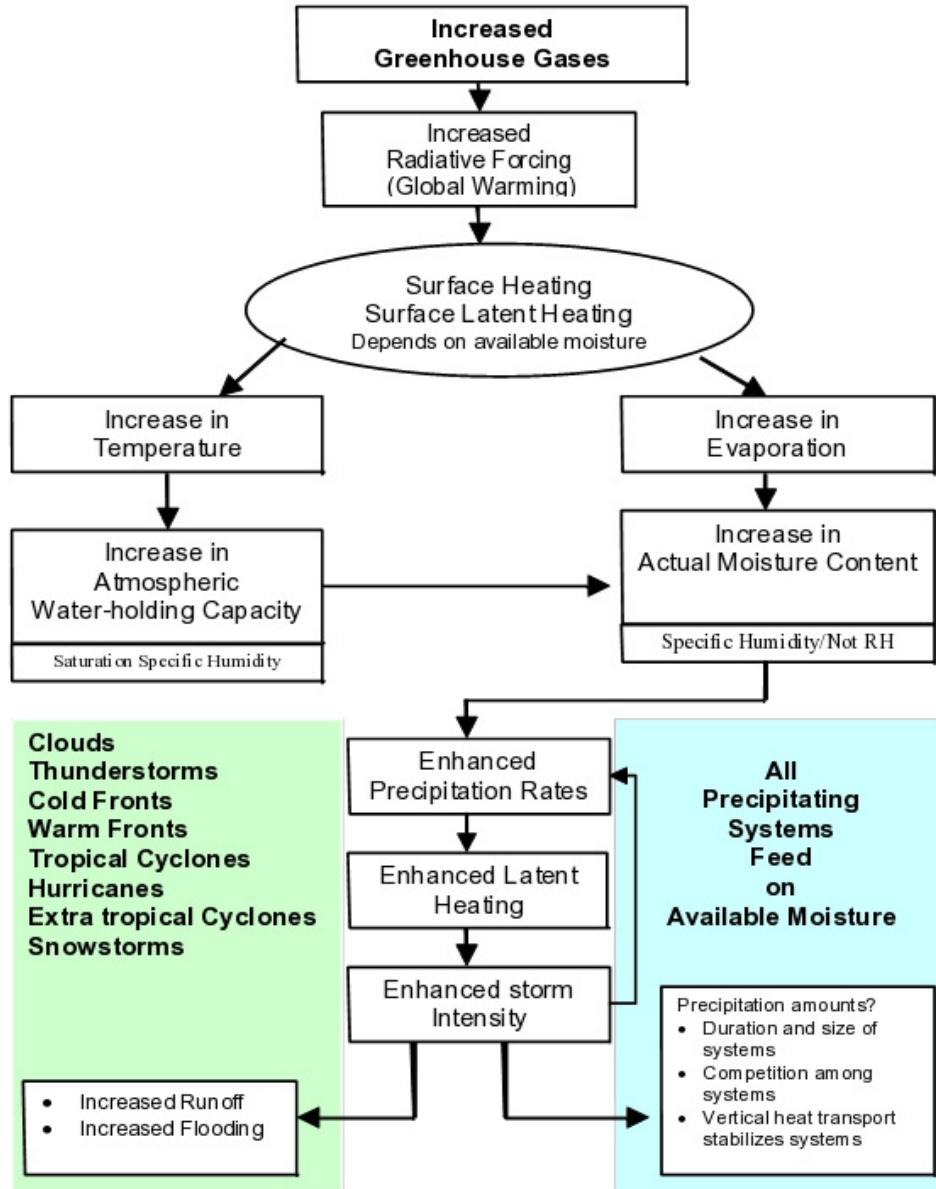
Increased Greenhouse Gases

Increased Radiative Forcing (Global Warming)

Surface Heating
Surface Latent Heating
Depends on available moisture

Increase in Temperature

Increase in Atmospheric Water-holding Capacity

Saturation Specific Humidity

Increase in Evaporation

Increase in Actual Moisture Content

Specific Humidity/Not RH

Clouds
Thunderstorms
Cold Fronts
Warm Fronts
Tropical Cyclones
Hurricanes
Extra tropical Cyclones
Snowstorms

Enhanced Precipitation Rates

Enhanced Latent Heating

Enhanced storm Intensity

All Precipitating Systems Feed on Available Moisture

- Increased Runoff
- Increased Flooding

Precipitation amounts?
- Duration and size of systems
- Competition among systems
- Vertical heat transport stabilizes systems